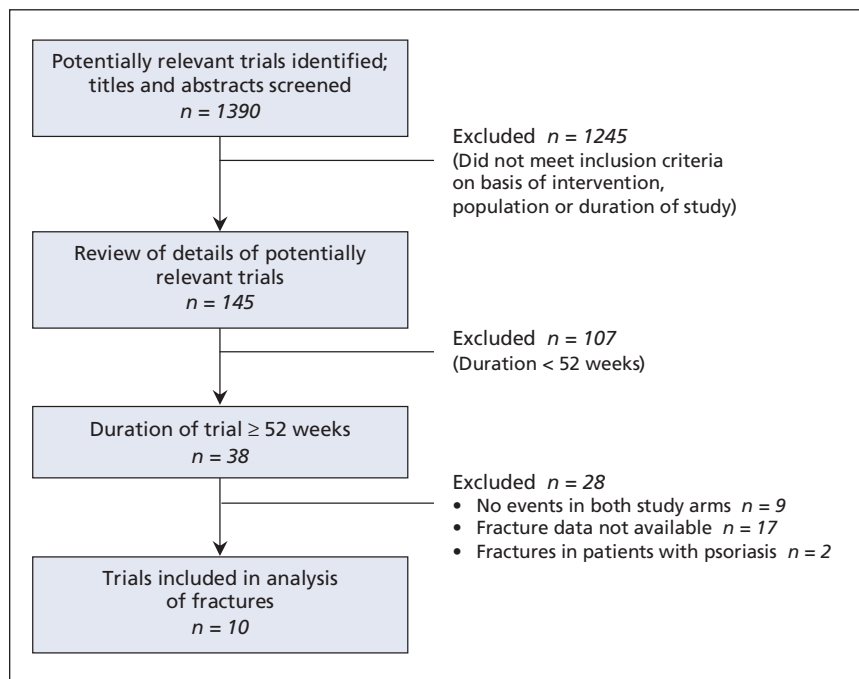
Potentially relevant trials identified; titles and abstracts screened
*n = 1390*

Excluded *n = 1245*
(Did not meet inclusion criteria on basis of intervention, population or duration of study)

Review of details of potentially relevant trials
*n = 145*

Excluded *n = 107*
(Duration < 52 weeks)

Duration of trial ≥ 52 weeks
*n = 38*

Excluded *n = 28*
• No events in both study arms *n = 9*
• Fracture data not available *n = 17*
• Fractures in patients with psoriasis *n = 2*

Trials included in analysis of fractures
*n = 10*